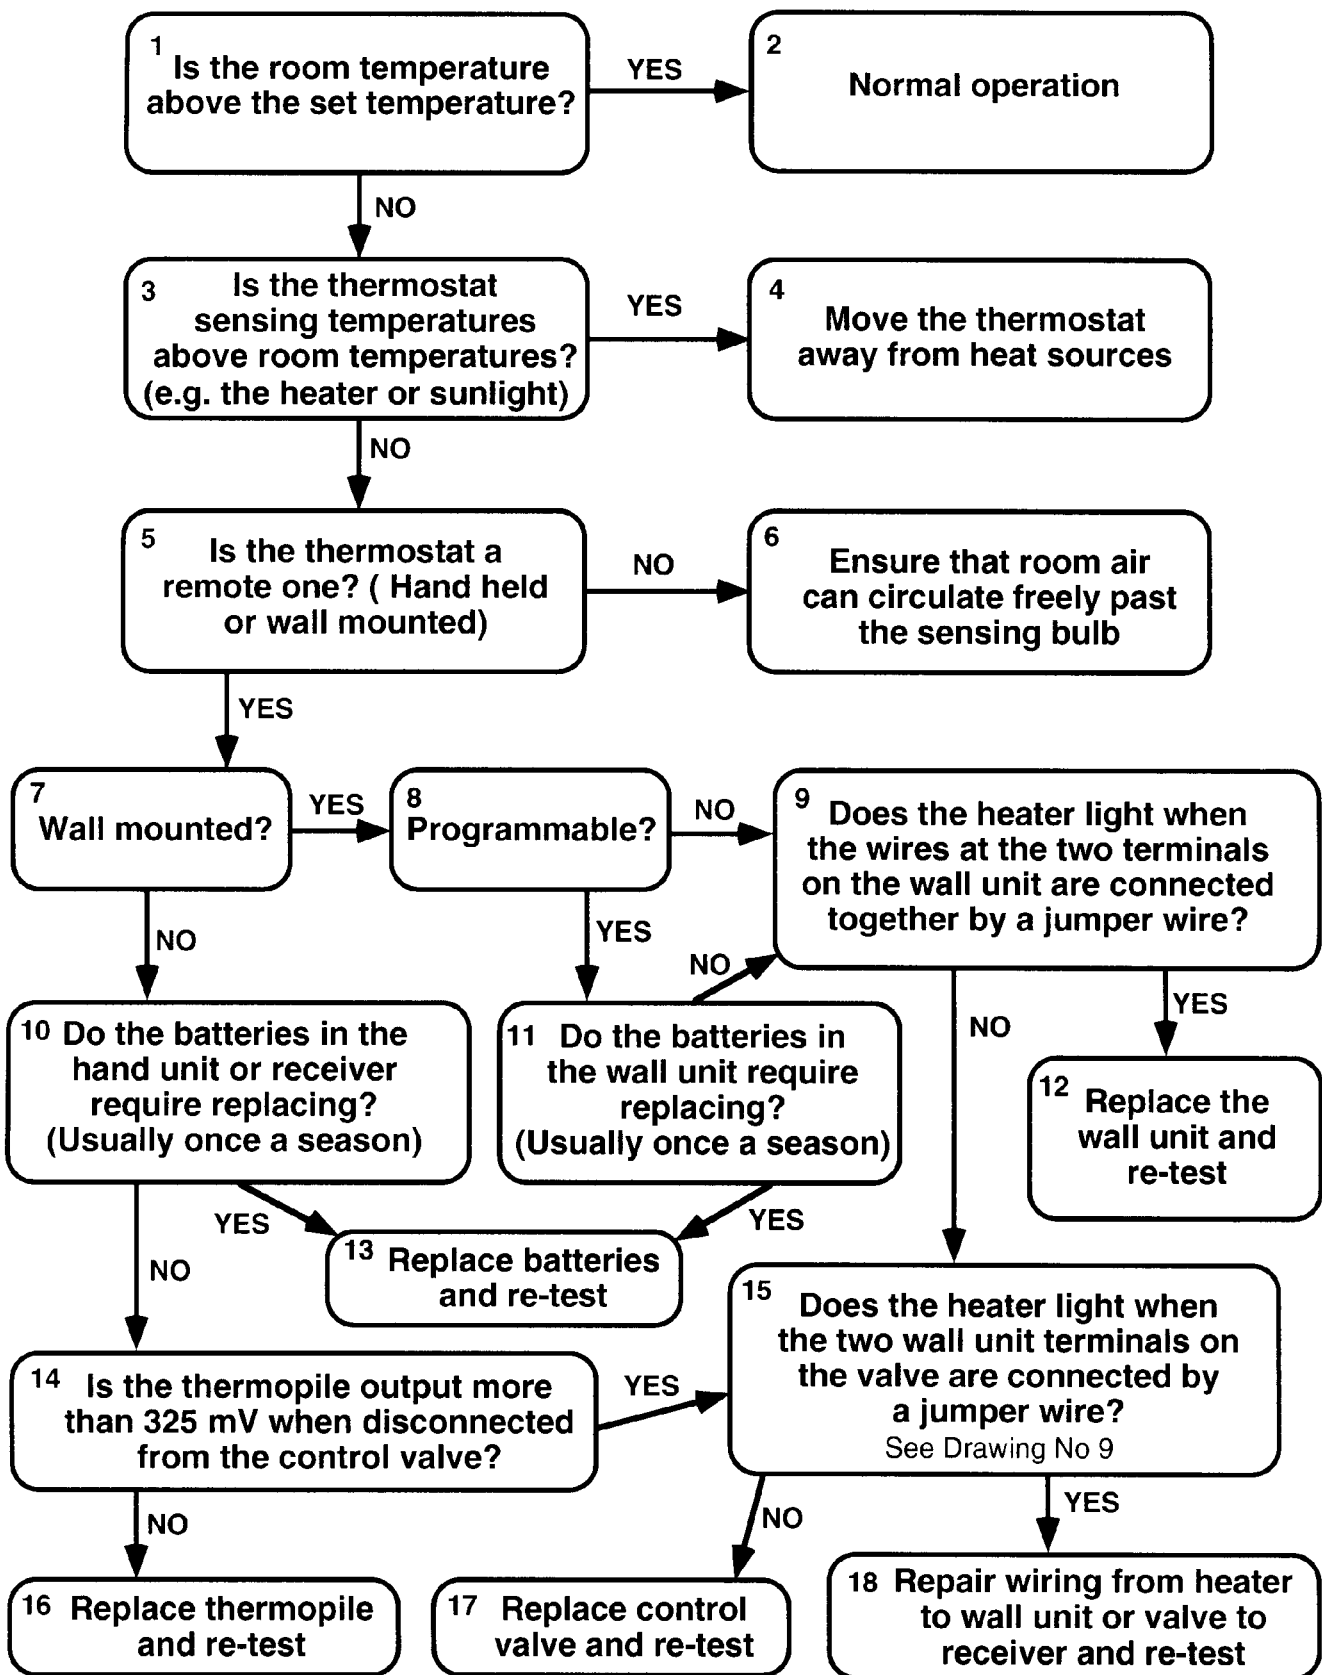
1 Is the room temperature above the set temperature?

YES

2 Normal operation

NO

3 Is the thermostat sensing temperatures above room temperatures? (e.g. the heater or sunlight)

YES

4 Move the thermostat away from heat sources

NO

5 Is the thermostat a remote one? ( Hand held or wall mounted)

NO

6 Ensure that room air can circulate freely past the sensing bulb

YES

7 Wall mounted?

YES

8 Programmable?

NO

9 Does the heater light when the wires at the two terminals on the wall unit are connected together by a jumper wire?

NO

YES

NO

YES

NO

10 Do the batteries in the hand unit or receiver require replacing? (Usually once a season)

11 Do the batteries in the wall unit require replacing? (Usually once a season)

NO

YES

12 Replace the wall unit and re-test

YES

YES

13 Replace batteries and re-test

NO

15 Does the heater light when the two wall unit terminals on the valve are connected by a jumper wire?
See Drawing No 9

14 Is the thermopile output more than 325 mV when disconnected from the control valve?

YES

NO

NO

YES

16 Replace thermopile and re-test

17 Replace control valve and re-test

18 Repair wiring from heater to wall unit or valve to receiver and re-test